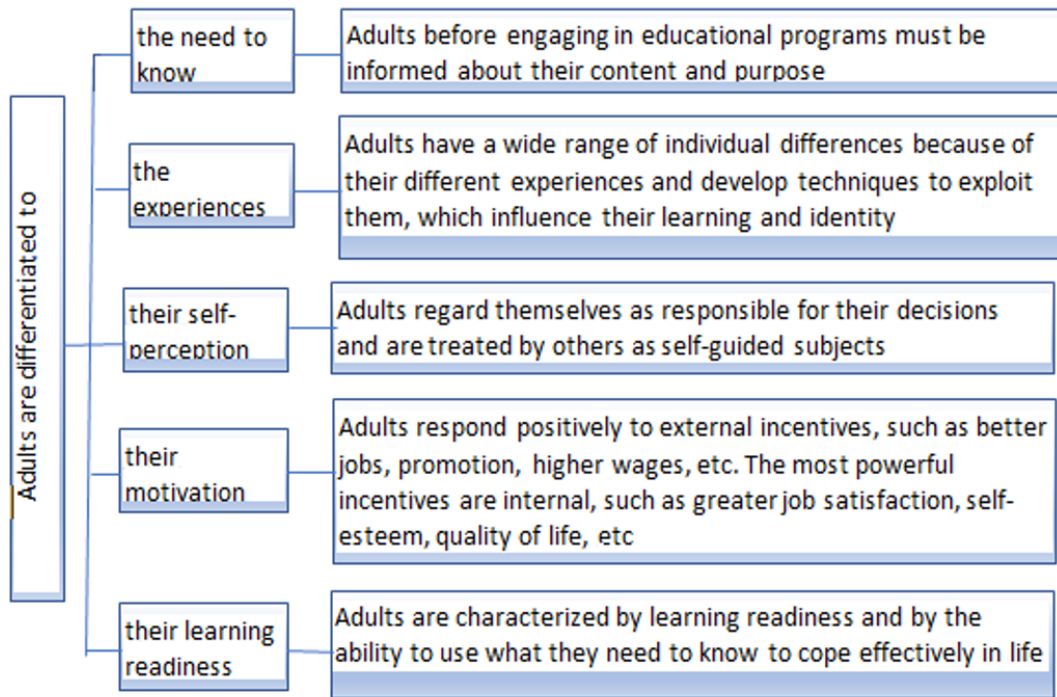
Adults are differentiated to

the need to know

Adults before engaging in educational programs must be informed about their content and purpose

the experiences

Adults have a wide range of individual differences because of their different experiences and develop techniques to exploit them, which influence their learning and identity

their self-perception

Adults regard themselves as responsible for their decisions and are treated by others as self-guided subjects

their motivation

Adults respond positively to external incentives, such as better jobs, promotion, higher wages, etc. The most powerful incentives are internal, such as greater job satisfaction, self-esteem, quality of life, etc

their learning readiness

Adults are characterized by learning readiness and by the ability to use what they need to know to cope effectively in life